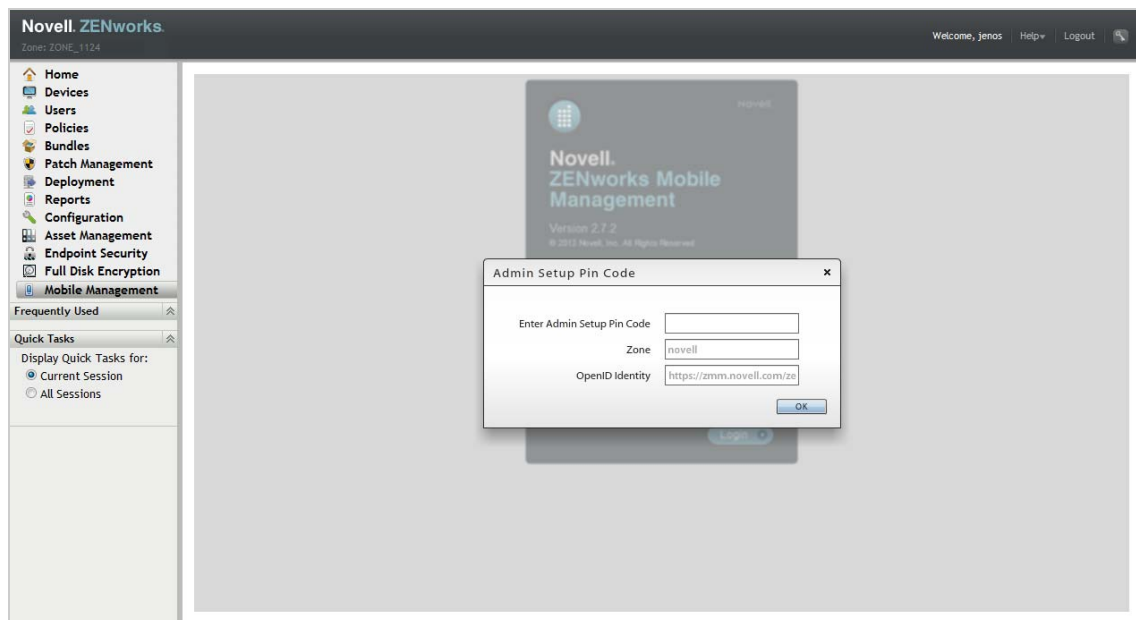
Novell. ZENworks.
Zone: ZONE_1124

Welcome, jenos | Help | Logout

Home
Devices
Users
Policies
Bundles
Patch Management
Deployment
Reports
Configuration
Asset Management
Endpoint Security
Full Disk Encryption
Mobile Management

Frequently Used

Quick Tasks
Display Quick Tasks for:
Current Session
All Sessions

novell
Novell.
ZENworks Mobile Management
Version 2.7.2
© 2013 Novell, Inc. All Rights Reserved.

Admin Setup Pin Code ×

Enter Admin Setup Pin Code
Zone novell
OpenID Identity https://zmm.novell.com/ze
OK

Login